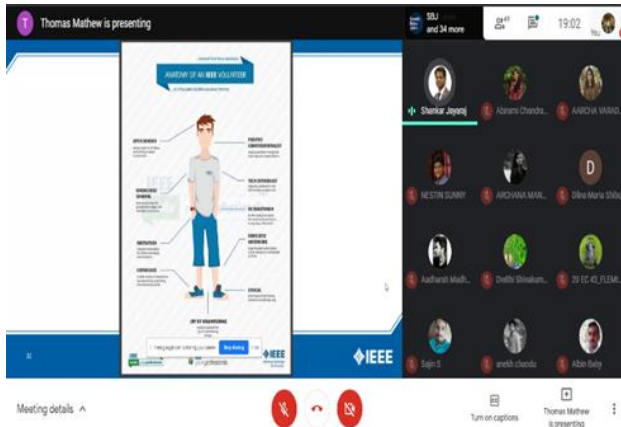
T Thomas Mathew is presenting

SBJ and 34 more

47

19:02

You

ANATOMY OF AN IEEE VOLUNTEER

IEEE

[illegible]

You're presenting to everyone

Stop presenting

IEEE

Shankar Jayaraj

Abirami Chandra...

AARCHA VARAD...

NESTIN SUNNY

ARCHANA MAN...

D

Dilna Maria Shibu

Aadharsh Madh...

Dwithi Shivakum...

20 EC 43_FLEMI...

Sajin S

anekh chandu

Albin Baby

Meeting details ^

Turn on captions

Thomas Mathew is presenting